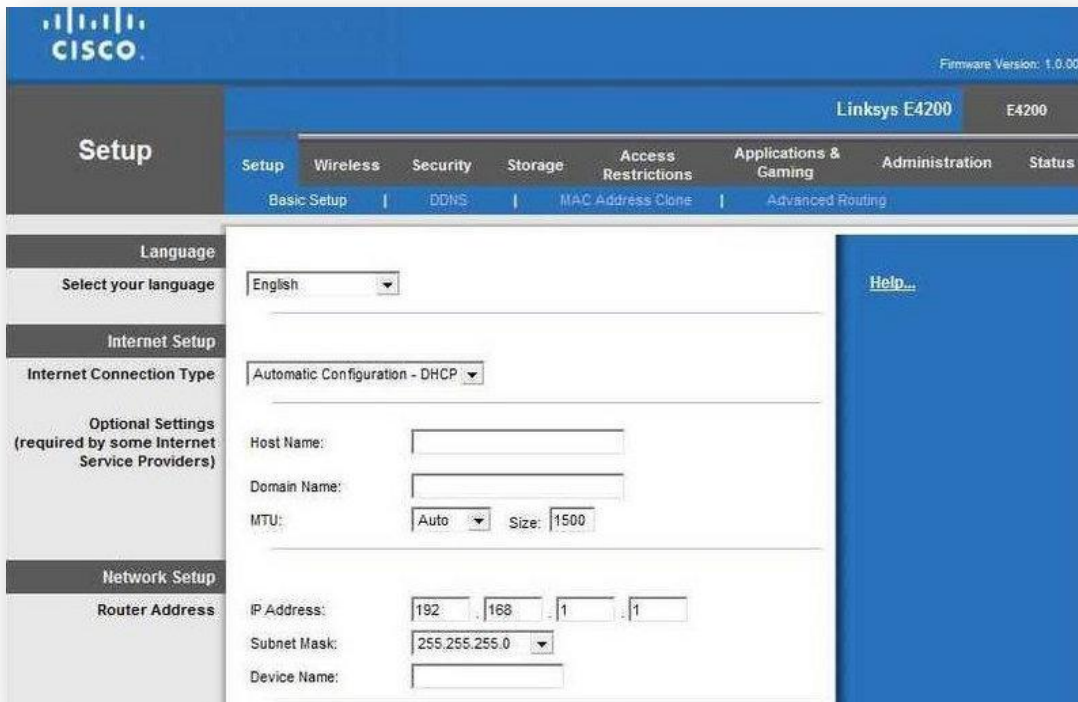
cisco.

Firmware Version: 1.0.00

Linksys E4200 E4200

Setup

Setup Wireless Security Storage Access Restrictions Applications & Gaming Administration Status

Basic Setup | DDNS | MAC Address Clone | Advanced Routing

Language

Select your language English

Help...

Internet Setup

Internet Connection Type Automatic Configuration - DHCP

Optional Settings (required by some Internet Service Providers)

Host Name:

Domain Name:

MTU: Auto Size: 1500

Network Setup

Router Address

IP Address: 192 . 168 . 1 . 1

Subnet Mask: 255.255.255.0

Device Name: